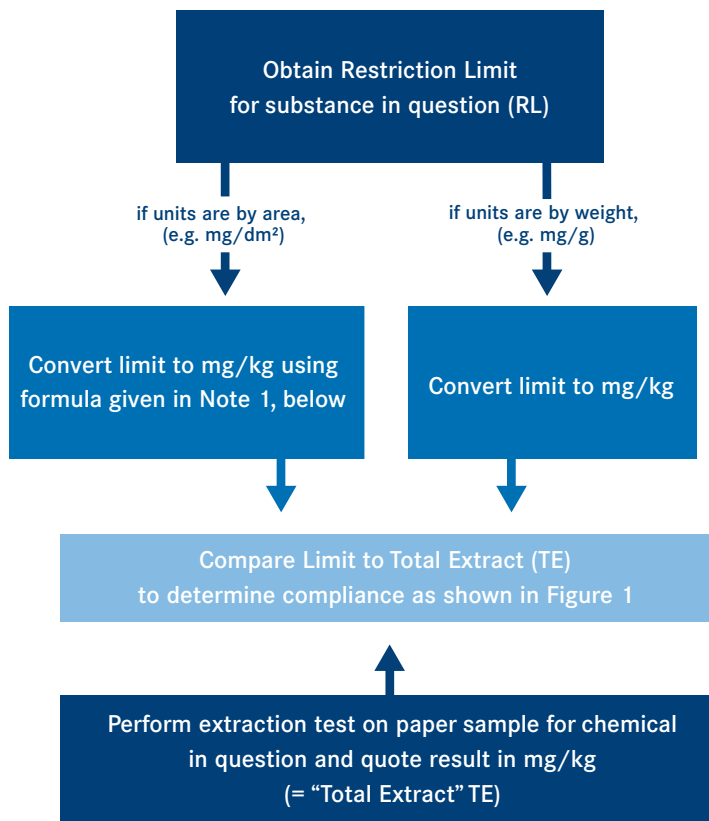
Obtain Restriction Limit for substance in question (RL)

if units are by area, (e.g. mg/dm²)

if units are by weight, (e.g. mg/g)

Convert limit to mg/kg using formula given in Note 1, below

Convert limit to mg/kg

Compare Limit to Total Extract (TE) to determine compliance as shown in Figure 1

Perform extraction test on paper sample for chemical in question and quote result in mg/kg (= “Total Extract” TE)